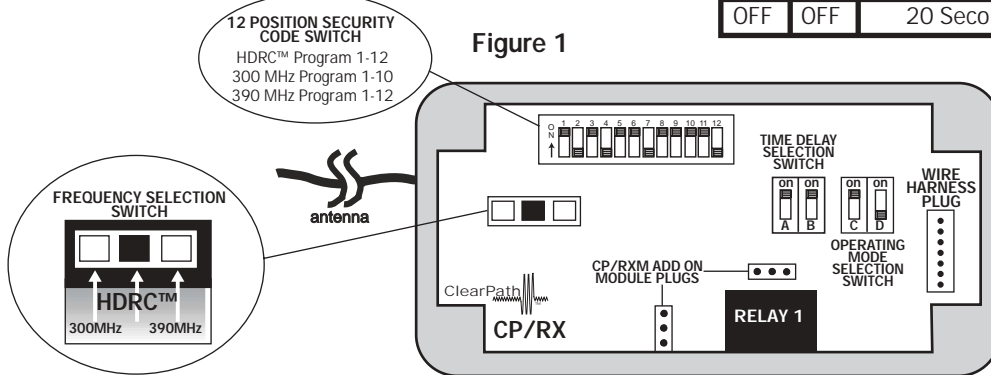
| OFF | OFF | 20 Seco |
|---|---|---|

12 POSITION SECURITY CODE SWITCH
HDRC™ Program 1-12
300 MHz Program 1-10
390 MHz Program 1-12

Figure 1

ON
1 2 3 4 5 6 7 8 9 10 11 12

TIME DELAY SELECTION SWITCH
on on
A B

on on
C D

OPERATING MODE SELECTION SWITCH

WIRE HARNESS PLUG

FREQUENCY SELECTION SWITCH

antenna

HDRC™
300MHz 390MHz

CP/RXM ADD ON MODULE PLUGS

ClearPath

CP/RX

RELAY 1